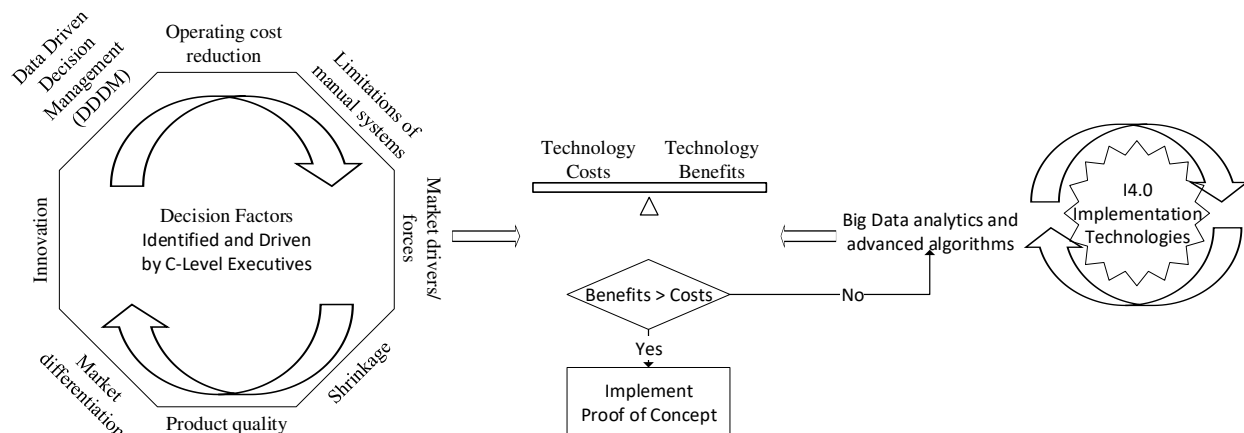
Data Driven Decision Management (DDDM)

Operating cost reduction

Limitations of manual systems

Market drivers/ forces

Shrinkage

Product quality

Market differentiation

Innovation

Decision Factors Identified and Driven by C-Level Executives

Technology Costs

Technology Benefits

Benefits > Costs

No

Yes

Implement Proof of Concept

Big Data analytics and advanced algorithms

I4.0 Implementation Technologies